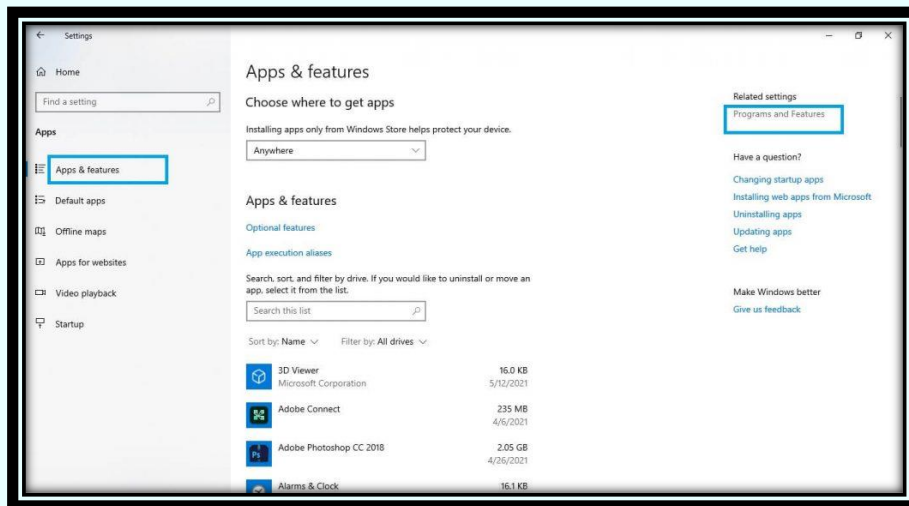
Settings

Home

Find a setting

Apps

Apps & features

Default apps

Offline maps

Apps for websites

Video playback

Startup

Apps & features

Choose where to get apps

Installing apps only from Windows Store helps protect your device.

Anywhere

Apps & features

Optional features

App execution aliases

Search, sort, and filter by drive. If you would like to uninstall or move an app, select it from the list.

Search this list

Sort by: Name Filter by: All drives

| | | |
|---|---|---|
| 3D Viewer | Microsoft Corporation | 16.0 KB 5/12/2021 |
| Adobe Connect | | 235 MB 4/6/2021 |
| Adobe Photoshop CC 2018 | | 2.05 GB 4/26/2021 |
| Alarms & Clock | | 16.1 KB |

Related settings

Programs and Features

Have a question?

Changing startup apps

Installing web apps from Microsoft

Uninstalling apps

Updating apps

Get help

Make Windows better

Give us feedback